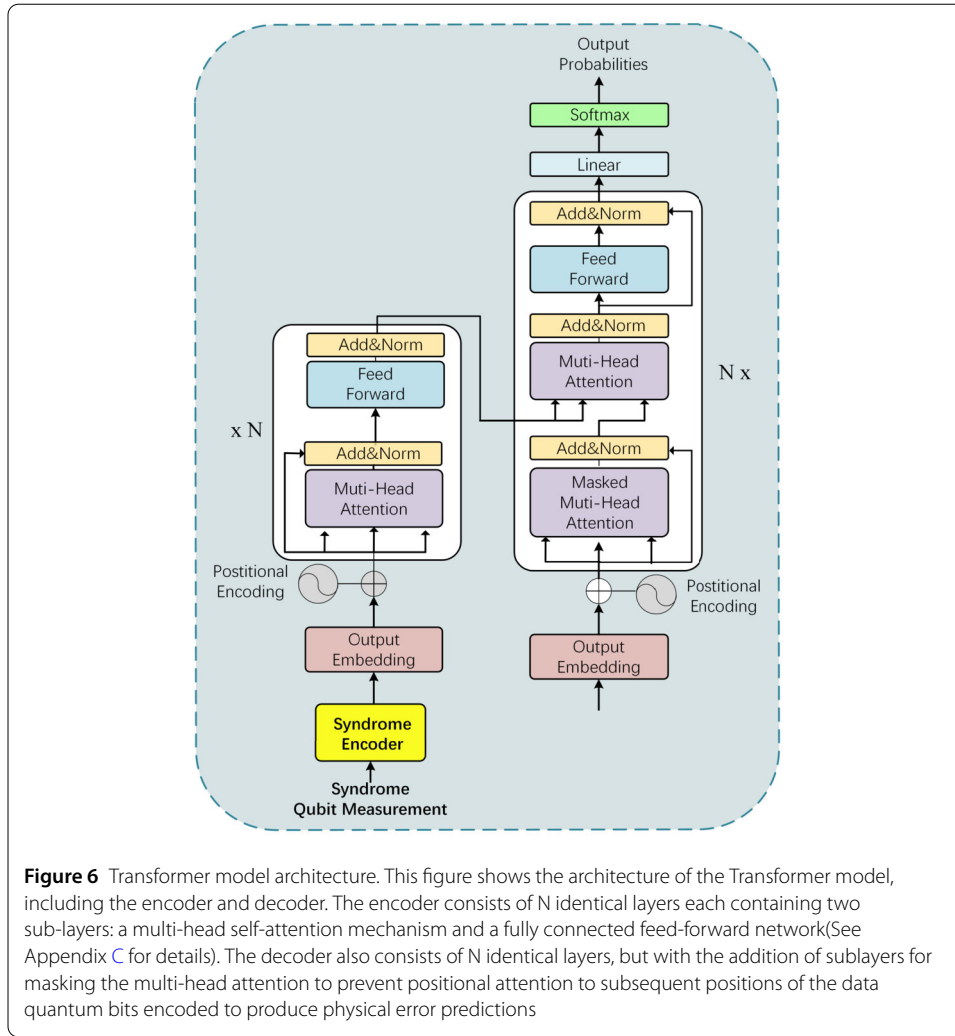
Output Probabilities

Softmax

Linear

Add&Norm

Feed Forward

Add&Norm

Muti-Head Attention

N x

Add&Norm

Masked Muti-Head Attention

Add&Norm

Feed Forward

x N

Add&Norm

Muti-Head Attention

Postitional Encoding

Output Embedding

Syndrome Encoder

Syndrome Qubit Measurement

Postitional Encoding

Output Embedding

**Figure 6** Transformer model architecture. This figure shows the architecture of the Transformer model, including the encoder and decoder. The encoder consists of N identical layers each containing two sub-layers: a multi-head self-attention mechanism and a fully connected feed-forward network(See Appendix C for details). The decoder also consists of N identical layers, but with the addition of sublayers for masking the multi-head attention to prevent positional attention to subsequent positions of the data quantum bits encoded to produce physical error predictions